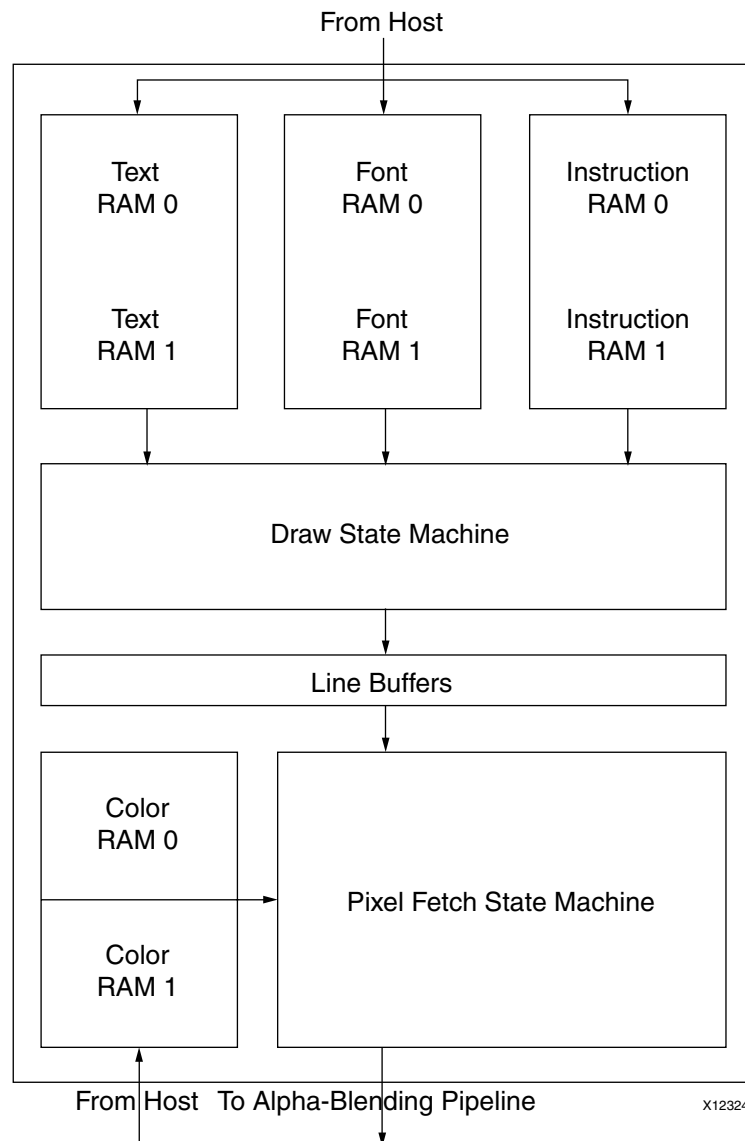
From Host

Text
RAM 0

Text
RAM 1

Font
RAM 0

Font
RAM 1

Instruction
RAM 0

Instruction
RAM 1

Draw State Machine

Line Buffers

Color
RAM 0

Color
RAM 1

Pixel Fetch State Machine

From Host To Alpha-Blending Pipeline

X1232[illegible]